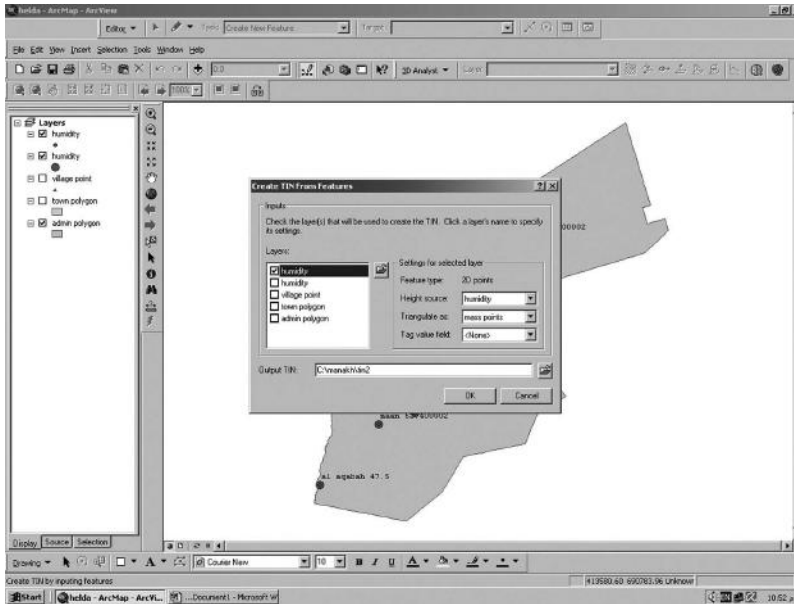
helda - ArcMap - ArcView

Editor ▾ Task: Create New Feature Target:

File Edit View Insert Selection Tools Window Help

3D Analyst ▾ Layer:

Layers
humidity
humidity
village point
town polygon
admin polygon

Create TIN From Features

Inputs
Check the layer(s) that will be used to create the TIN. Click a layer's name to specify its settings.

Layers:
humidity
humidity
village point
town polygon
admin polygon

Settings for selected layer
Feature type: 2D points
Height source: humidity
Triangulate as: mass points
Tag value field: <None>

Output TIN: C:\menakh\tin2

OK Cancel

00002

maan 83F400002

al aqabah 47.5

Display Source Selection

Drawing ▾ Courier New 10 B I U

Create TIN by inputing features 413580.60 690783.96 Unknown

Start helda - ArcMap - ArcVi... ...Document1 - Microsoft W 10:52